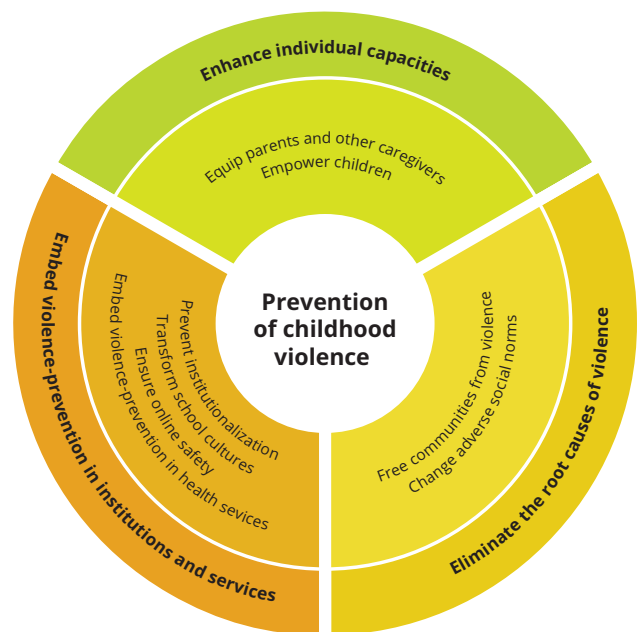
Enhance individual capacities

Equip parents and other caregivers
Empower children

Prevention of childhood violence

Embed violence-prevention in institutions and services

Prevent institutionalization
Transform school cultures
Ensure online safety
Embed violence-prevention in health sevices

Eliminate the root causes of violence

Free communities from violence
Change adverse social norms